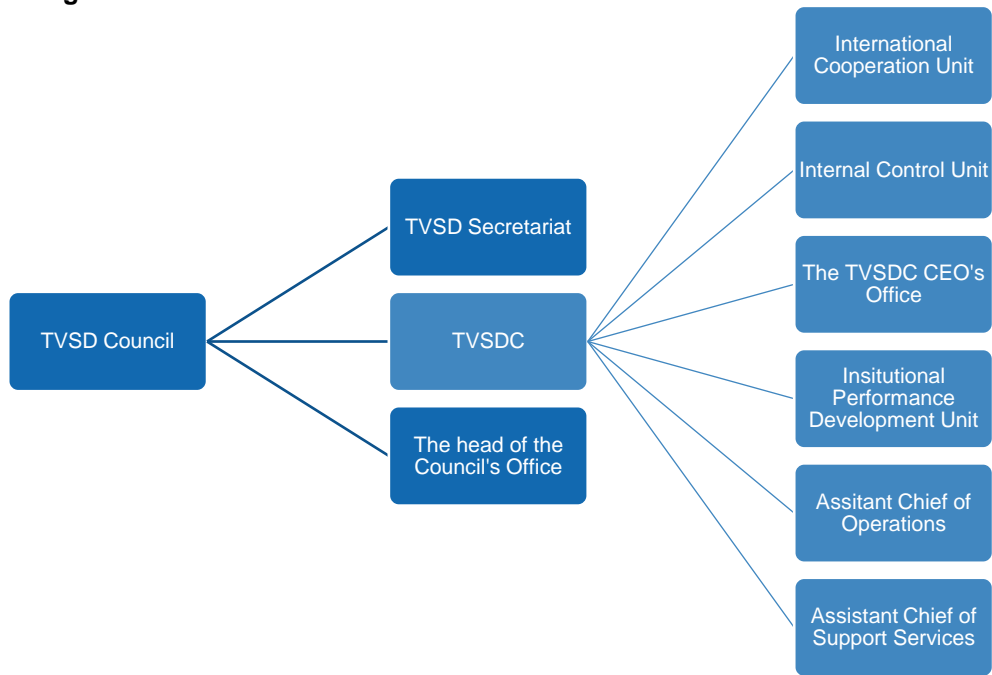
TVSD Council

TVSD Secretariat

TVSDC

The head of the Council's Office

International Cooperation Unit

Internal Control Unit

The TVSDC CEO's Office

Insitutional Performance Development Unit

Assitant Chief of Operations

Assistant Chief of Support Services